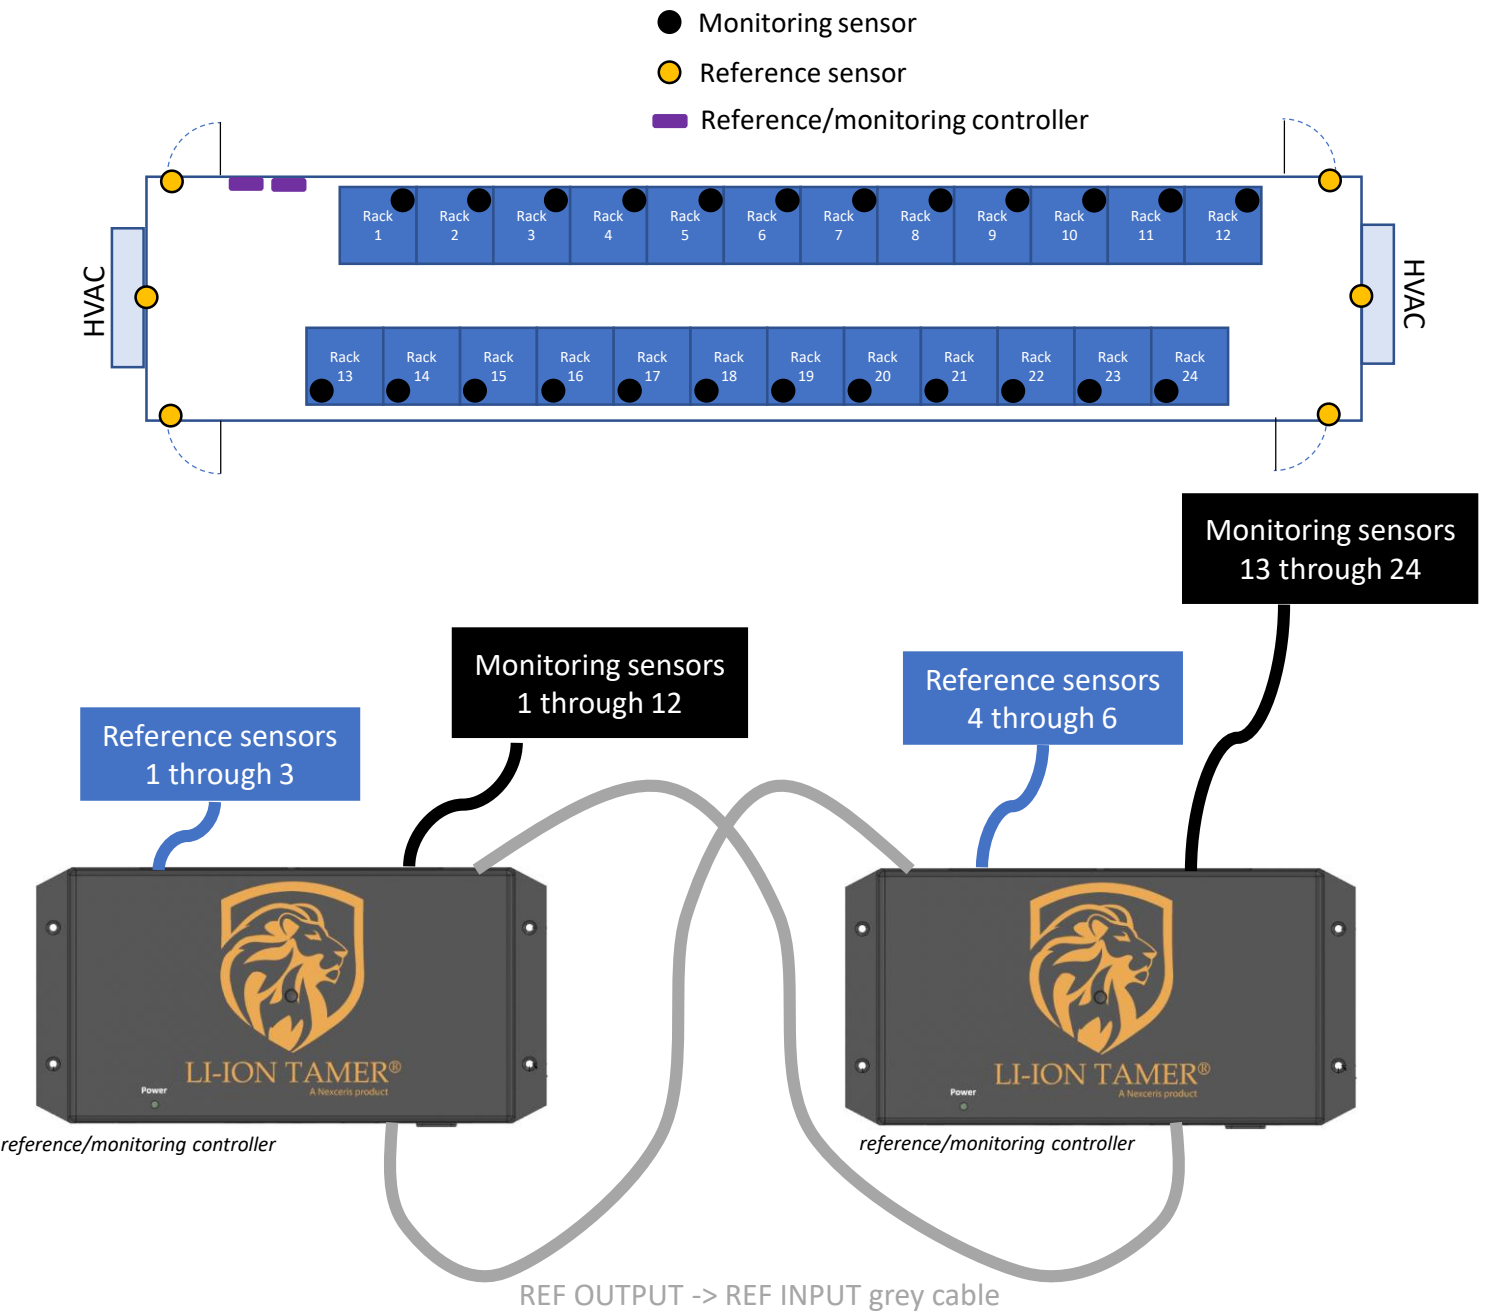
Monitoring sensor
Reference sensor
Reference/monitoring controller

HVAC

Rack 1
Rack 2
Rack 3
Rack 4
Rack 5
Rack 6
Rack 7
Rack 8
Rack 9
Rack 10
Rack 11
Rack 12

Rack 13
Rack 14
Rack 15
Rack 16
Rack 17
Rack 18
Rack 19
Rack 20
Rack 21
Rack 22
Rack 23
Rack 24

HVAC

Monitoring sensors 13 through 24

Monitoring sensors 1 through 12

Reference sensors 4 through 6

Reference sensors 1 through 3

LI-ION TAMER®
A Nexceris product
Power

LI-ION TAMER®
A Nexceris product
Power

reference/monitoring controller

reference/monitoring controller

REF OUTPUT -> REF INPUT grey cable